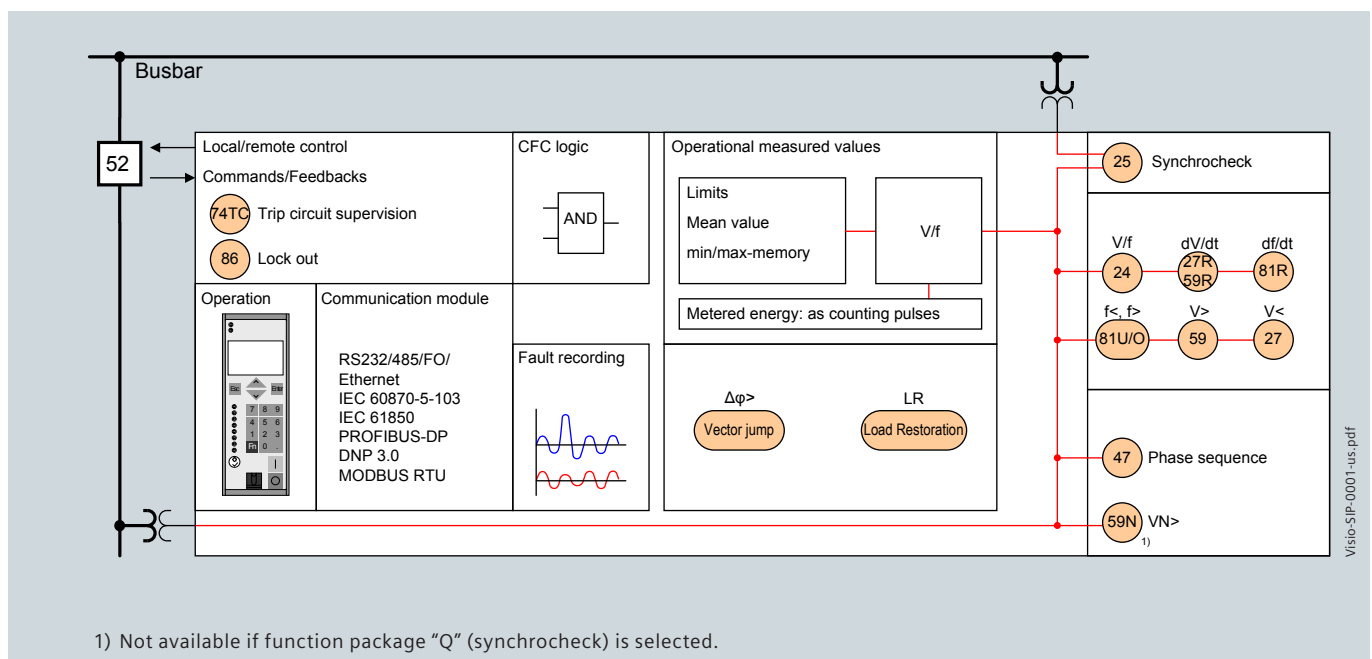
Busbar

52

Local/remote control

Commands/Feedbacks

74TC Trip circuit supervision

86 Lock out

CFC logic

AND

Operational measured values

Limits

Mean value

min/max-memory

V/f

Metered energy: as counting pulses

25 Synchrocheck

V/f dV/dt df/dt

24 27R 59R 81R

f<, f> V> V<

81U/O 59 27

Operation

Esc Enter

7 8 9
4 5 6
1 2 3
Fn 0 .

Communication module

RS232/485/FO/ Ethernet
IEC 60870-5-103
IEC 61850
PROFIBUS-DP
DNP 3.0
MODBUS RTU

Fault recording

Δφ> LR

Vector jump Load Restoration

47 Phase sequence

59N VN> 1)

Visio-SIP-0001-us.pdf

1) Not available if function package “Q” (synchrocheck) is selected.